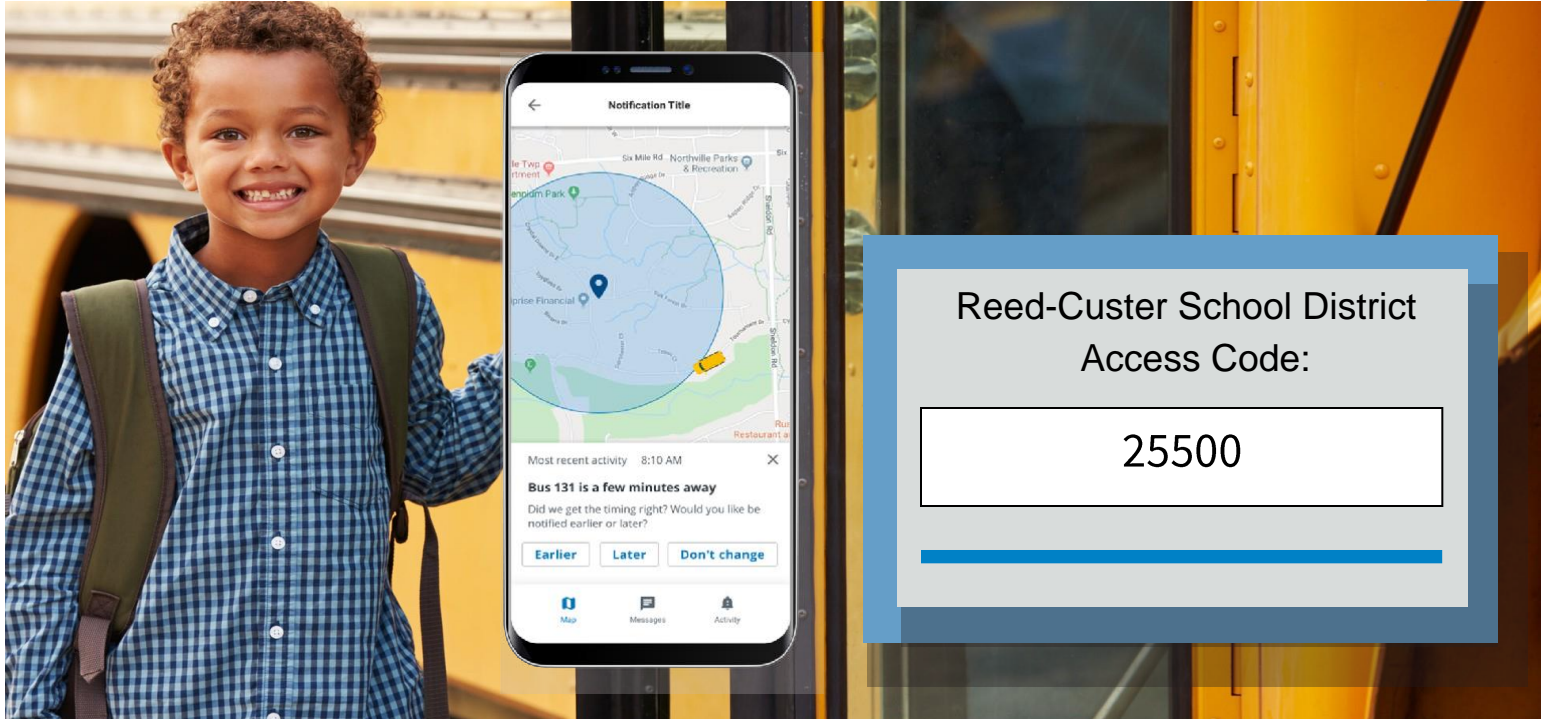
Notification Title

le Twp
rtment

Six Mile Rd

Northville Parks & Recreation

ennial Park

Sheldon Rd

prise Financial

Ru
Restaurant a

Most recent activity 8:10 AM

Bus 131 is a few minutes away

Did we get the timing right? Would you like be notified earlier or later?

Earlier Later Don't change

Map Messages Activity

Reed-Custer School District Access Code:

25500